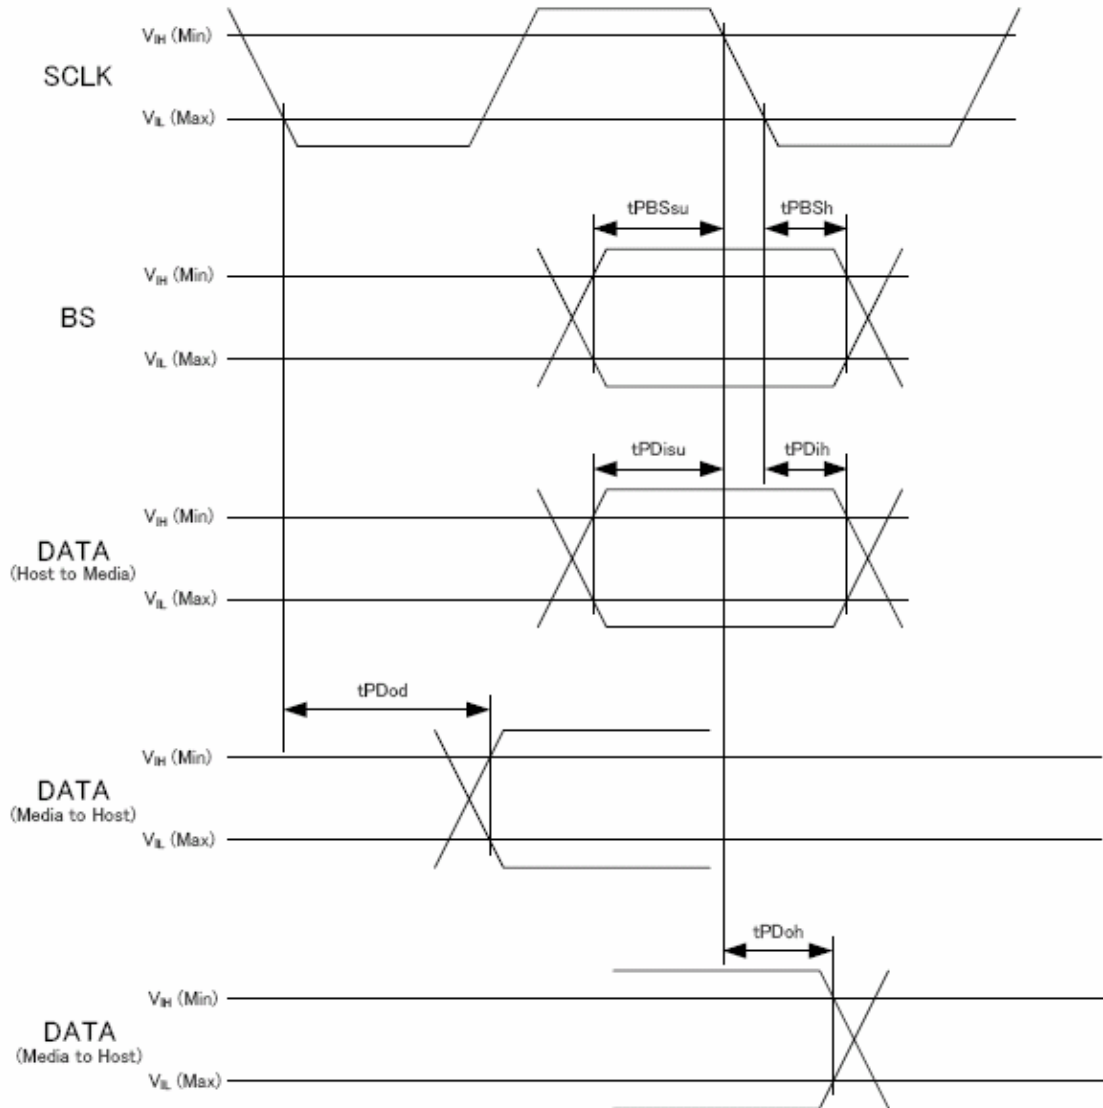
SCLK
$V_{IH}$ (Min)
$V_{IL}$ (Max)

tPBSsu
tPBSh

BS
$V_{IH}$ (Min)
$V_{IL}$ (Max)

tPDisu
tPDih

DATA
(Host to Media)
$V_{IH}$ (Min)
$V_{IL}$ (Max)

tPDod

DATA
(Media to Host)
$V_{IH}$ (Min)
$V_{IL}$ (Max)

tPDoh

DATA
(Media to Host)
$V_{IH}$ (Min)
$V_{IL}$ (Max)